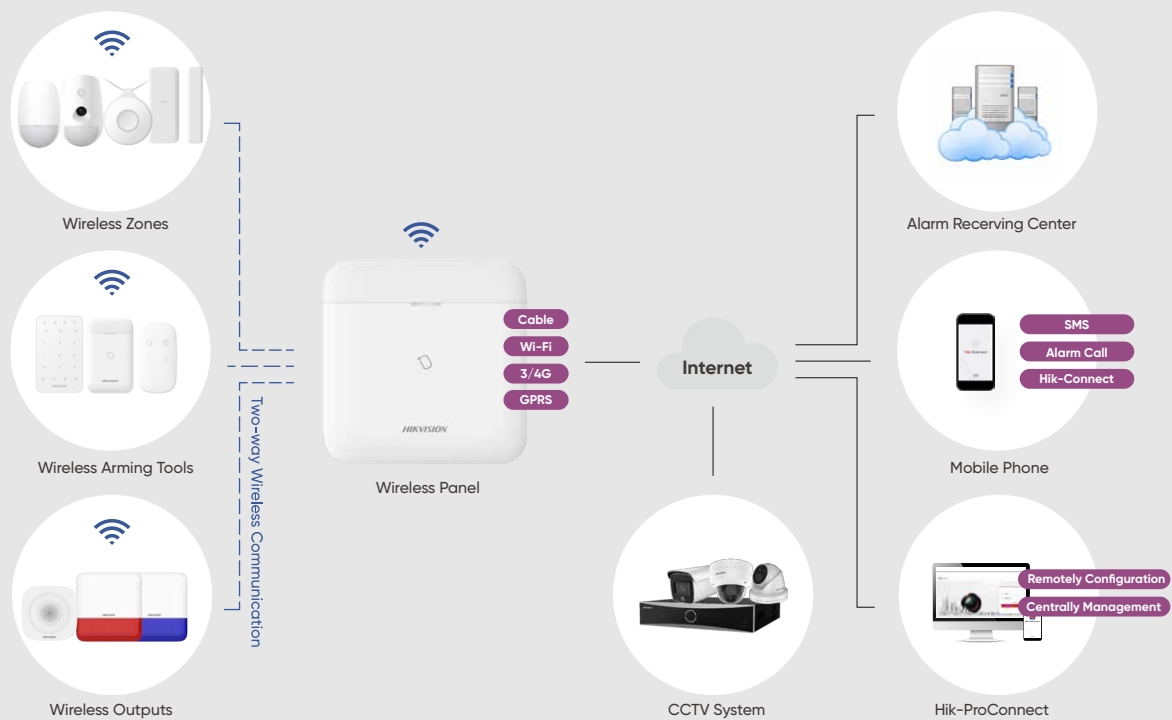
Wireless Zones

Wireless Arming Tools

Wireless Outputs

Two-way Wireless Communication

HIKVISION

Cable
Wi-Fi
3/4G
GPRS

Wireless Panel

Internet

CCTV System

Alarm Recerving Center

SMS
Alarm Call
Hik-Connect

Mobile Phone

Remotely Configuration
Centrally Management

Hik-ProConnect